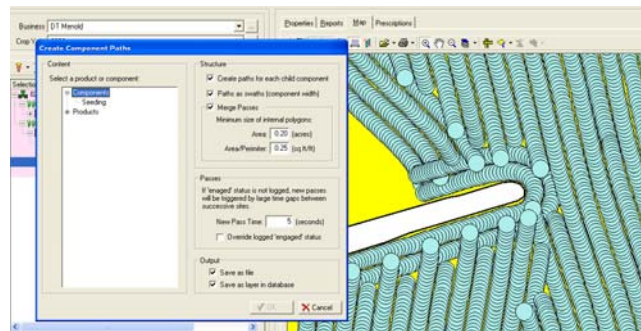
Business D1 Menold

Crop Y

Properties | Reports | Map | Prescriptions |

Create Component Paths

Content

Select a product or component:

Components

Seeding

Products

Structure

☑ Create paths for each child component

☑ Paths as swaths (component width)

☑ Merge Passes

Minimum size of internal polygons:

Area: 0.20 (acres)

Area/Perimeter: 0.25 (sq ft/ft)

Passes

If 'engaged' status is not logged, new passes will be triggered by large time gaps between successive sites.

New Pass Time: 5 (seconds)

☐ Override logged 'engaged' status

Output

☑ Save as file

☑ Save as layer in database

OK

Cancel